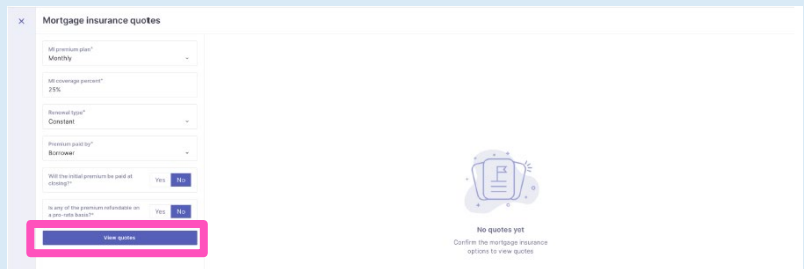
×

Mortgage insurance quotes

MI premium plan*
Monthly

MI coverage percent*
25%

Renewal type*
Constant

Premium paid by*
Borrower

Will the initial premium be paid at closing?*
Yes
No

Is any of the premium refundable on a pro-rata basis?*
Yes
No

View quotes

No quotes yet
Confirm the mortgage insurance options to view quotes